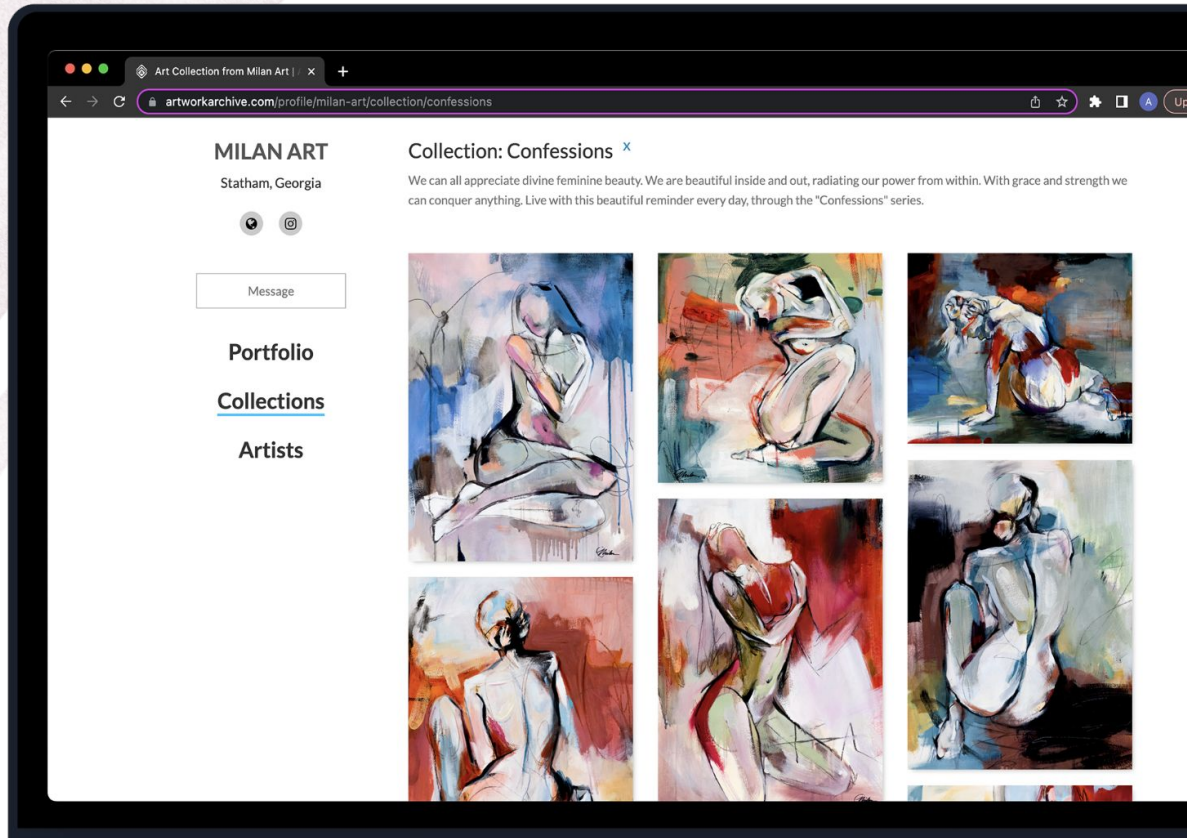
Art Collection from Milan Art | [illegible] ×

artworkarchive.com/profile/milan-art/collection/confessions

A

Up

MILAN ART

Statham, Georgia

Message

Portfolio

Collections

Artists

Collection: Confessions x

We can all appreciate divine feminine beauty. We are beautiful inside and out, radiating our power from within. With grace and strength we can conquer anything. Live with this beautiful reminder every day, through the "Confessions" series.